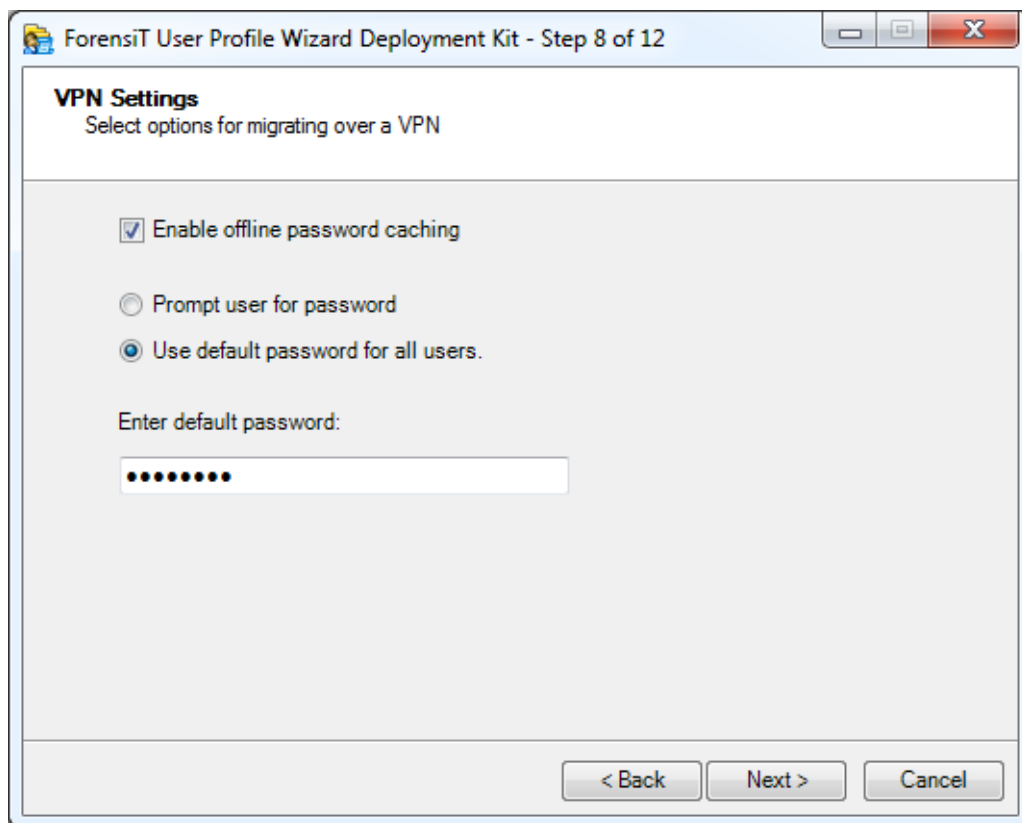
ForensiT User Profile Wizard Deployment Kit - Step 8 of 12

VPN Settings
Select options for migrating over a VPN

Enable offline password caching

Prompt user for password

Use default password for all users.

Enter default password:

•••••••••

< Back

Next >

Cancel